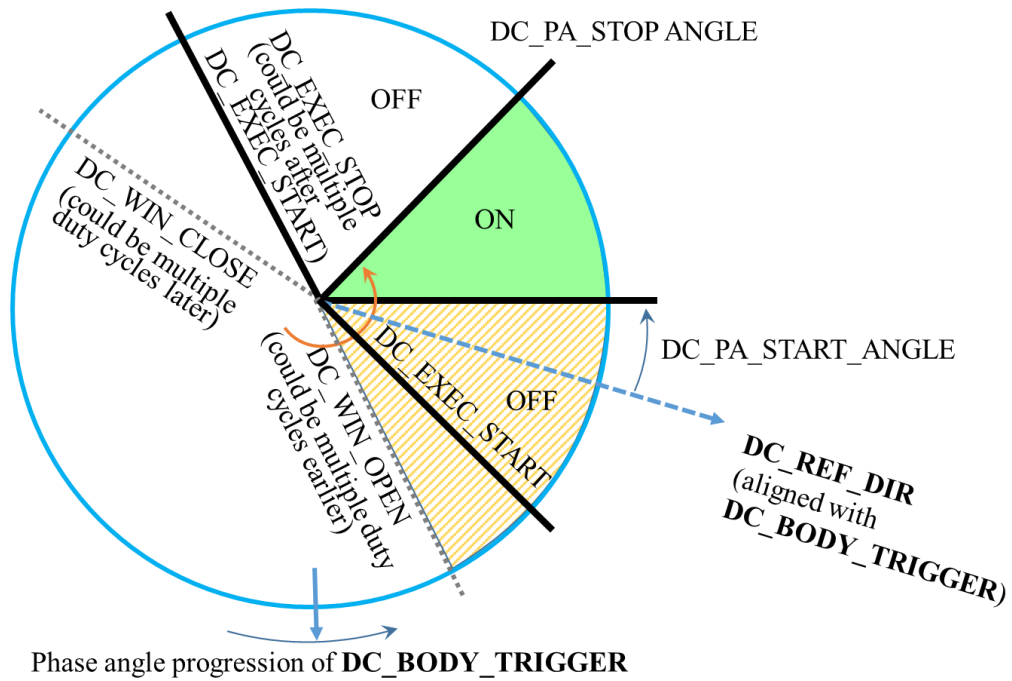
DC_PA_STOP ANGLE

DC_EXEC_STOP (could be multiple cycles after DC_EXEC_START)

OFF

ON

DC_WIN_CLOSE (could be multiple duty cycles later)

DC_PA_START_ANGLE

DC_WIN_OPEN (could be multiple duty cycles earlier)

DC_EXEC_START

OFF

**DC_REF_DIR** (aligned with **DC_BODY_TRIGGER**)

Phase angle progression of **DC_BODY_TRIGGER**